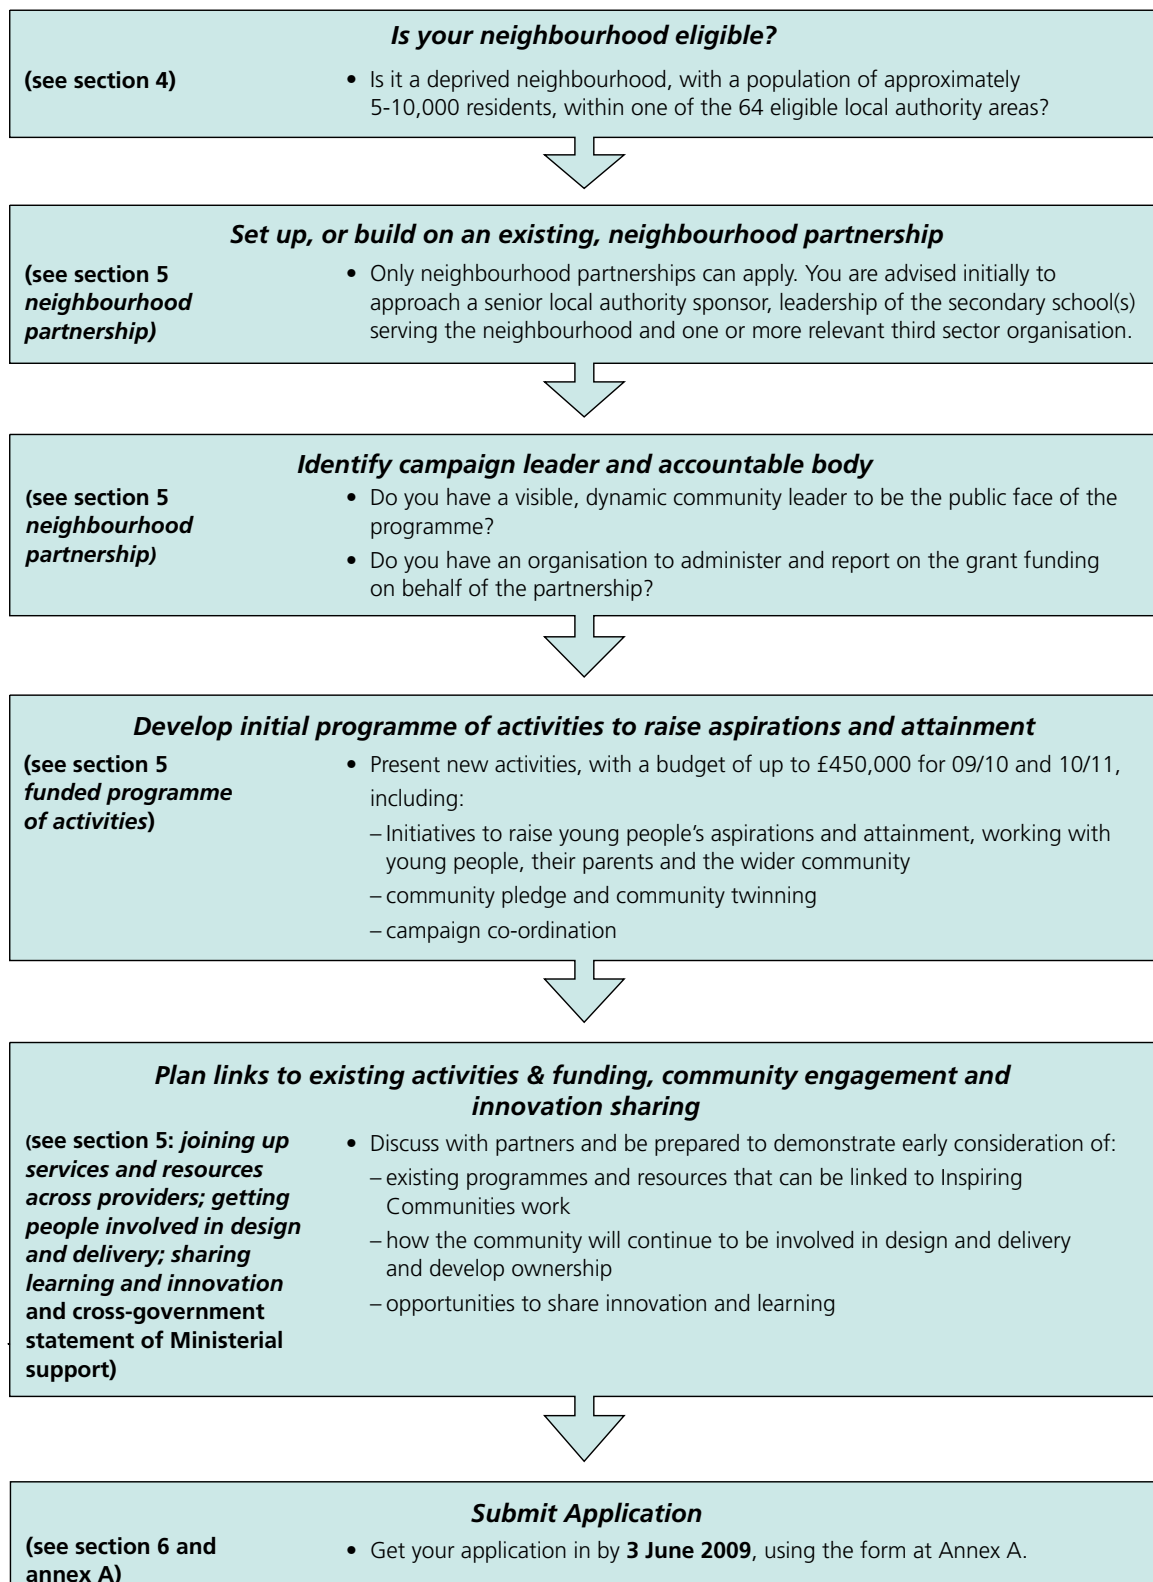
Is your neighbourhood eligible?

(see section 4)

• Is it a deprived neighbourhood, with a population of approximately 5-10,000 residents, within one of the 64 eligible local authority areas?

Set up, or build on an existing, neighbourhood partnership

(see section 5 neighbourhood partnership)

• Only neighbourhood partnerships can apply. You are advised initially to approach a senior local authority sponsor, leadership of the secondary school(s) serving the neighbourhood and one or more relevant third sector organisation.

Identify campaign leader and accountable body

(see section 5 neighbourhood partnership)

• Do you have a visible, dynamic community leader to be the public face of the programme?

• Do you have an organisation to administer and report on the grant funding on behalf of the partnership?

Develop initial programme of activities to raise aspirations and attainment

(see section 5 funded programme of activities)

• Present new activities, with a budget of up to £450,000 for 09/10 and 10/11, including:

– Initiatives to raise young people's aspirations and attainment, working with young people, their parents and the wider community

– community pledge and community twinning

– campaign co-ordination

Plan links to existing activities & funding, community engagement and innovation sharing

(see section 5: joining up services and resources across providers; getting people involved in design and delivery; sharing learning and innovation and cross-government statement of Ministerial support)

• Discuss with partners and be prepared to demonstrate early consideration of:

– existing programmes and resources that can be linked to Inspiring Communities work

– how the community will continue to be involved in design and delivery and develop ownership

– opportunities to share innovation and learning

Submit Application

(see section 6 and annex A)

• Get your application in by **3 June 2009**, using the form at Annex A.